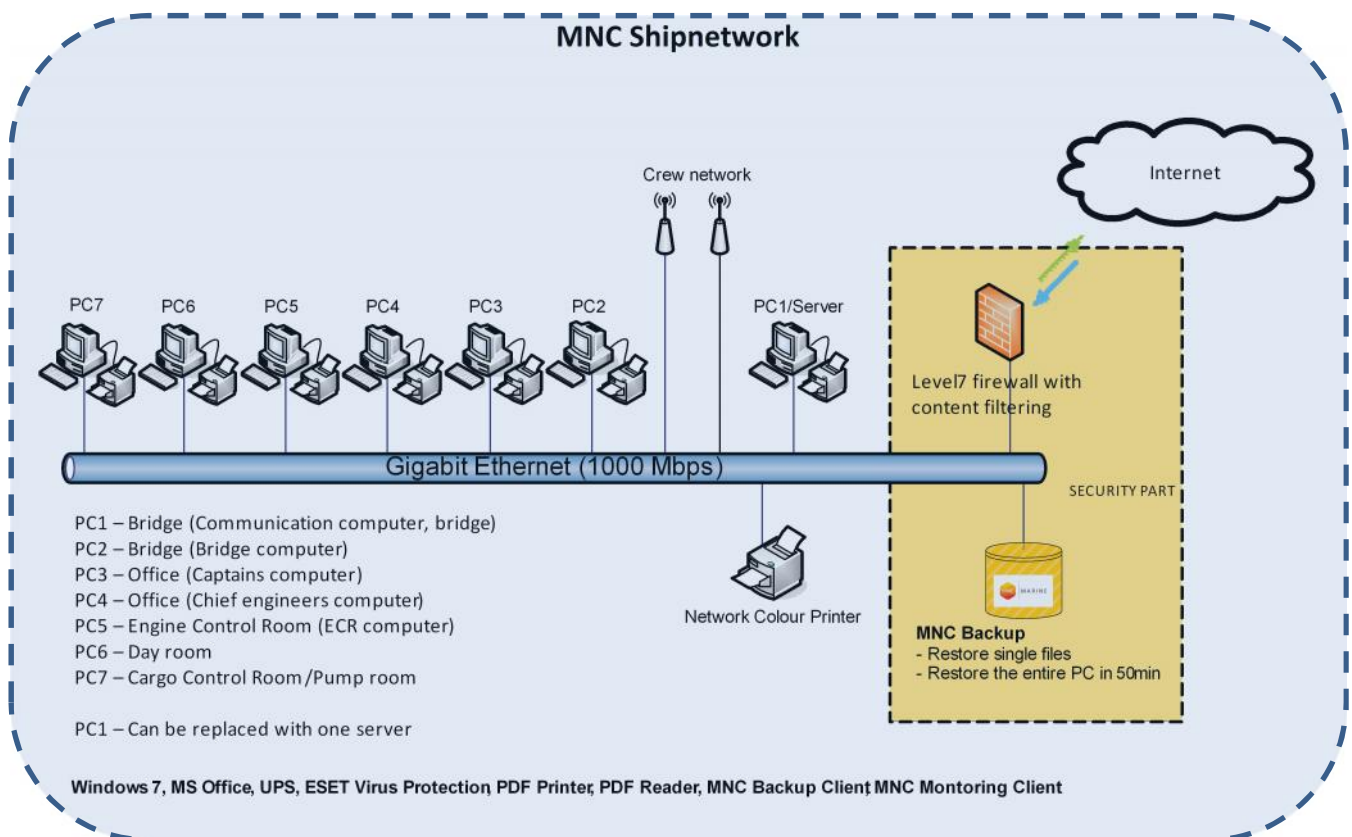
MNC Shipnetwork

Crew network

Internet

PC7
PC6
PC5
PC4
PC3
PC2
PC1/Server

Level7 firewall with content filtering

Gigabit Ethernet (1000 Mbps)

SECURITY PART

PC1 – Bridge (Communication computer, bridge)
PC2 – Bridge (Bridge computer)
PC3 – Office (Captains computer)
PC4 – Office (Chief engineers computer)
PC5 – Engine Control Room (ECR computer)
PC6 – Day room
PC7 – Cargo Control Room/Pump room

PC1 – Can be replaced with one server

Network Colour Printer

MARINE

MNC Backup
- Restore single files
- Restore the entire PC in 50min

Windows 7, MS Office, UPS, ESET Virus Protection, PDF Printer, PDF Reader, MNC Backup Client, MNC Montoring Client